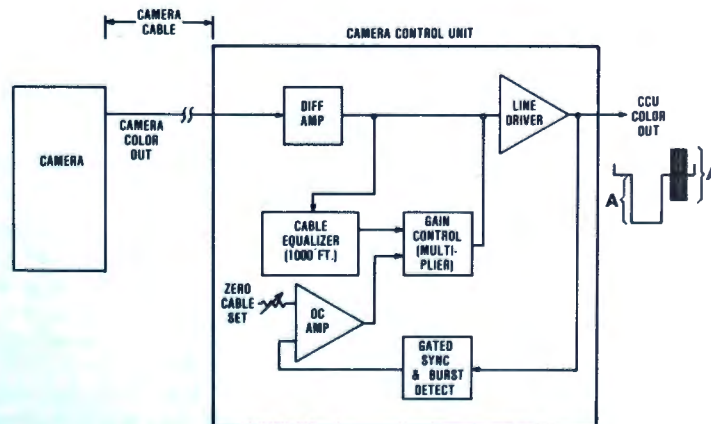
CAMERA CABLE

CAMERA CONTROL UNIT

CAMERA

CAMERA COLOR OUT

DIFF AMP

LINE DRIVER

CCU COLOR OUT

A

A

CABLE EQUALIZER (1000 FT.)

GAIN CONTROL (MULTIPLIER)

ZERO CABLE SET

DC AMP

GATED SYNC & BURST DETECT